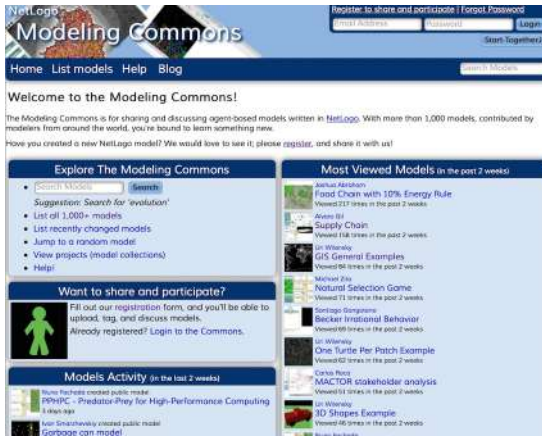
NetLogo
Modeling Commons

Register to share and participate | Forgot Password
Email Address
Password
Login
Start Together

Home List models Help Blog
Search Models

Welcome to the Modeling Commons!

The Modeling Commons is for sharing and discussing agent-based models written in NetLogo. With more than 1,000 models, contributed by modelers from around the world, you're bound to learn something new.

Have you created a new NetLogo model? We would love to see it; please register, and share it with us!

Explore The Modeling Commons

Search Models
Search
Suggestion: Search for 'evolution'
List all 1,000+ models
List recently changed models
Jump to a random model
View projects (model collections)
Help!

Want to share and participate?

Fill out our registration form, and you'll be able to upload, tag, and discuss models.
Already registered? Login to the Commons.

Models Activity (in the last 2 weeks)

Nuno Pacheco created public model
PPHPC - Predator-Prey for High-Performance Computing
3 days ago
Ivan Smirchevsky created public model
Garbage can model

Most Viewed Models (in the past 2 weeks)

Joshua Abraham
Food Chain with 10% Energy Rule
Viewed 217 times in the past 2 weeks
Alvaro Gil
Supply Chain
Viewed 158 times in the past 2 weeks
Uri Wilensky
GIS General Examples
Viewed 84 times in the past 2 weeks
Michael Zito
Natural Selection Game
Viewed 71 times in the past 2 weeks
Santiago Gorgoreno
Becker Irrational Behavior
Viewed 69 times in the past 2 weeks
Uri Wilensky
One Turtle Per Patch Example
Viewed 62 times in the past 2 weeks
Carlos Rocz
MACTOR stakeholder analysis
Viewed 51 times in the past 2 weeks
Uri Wilensky
3D Shapes Example
Viewed 46 times in the past 2 weeks
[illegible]